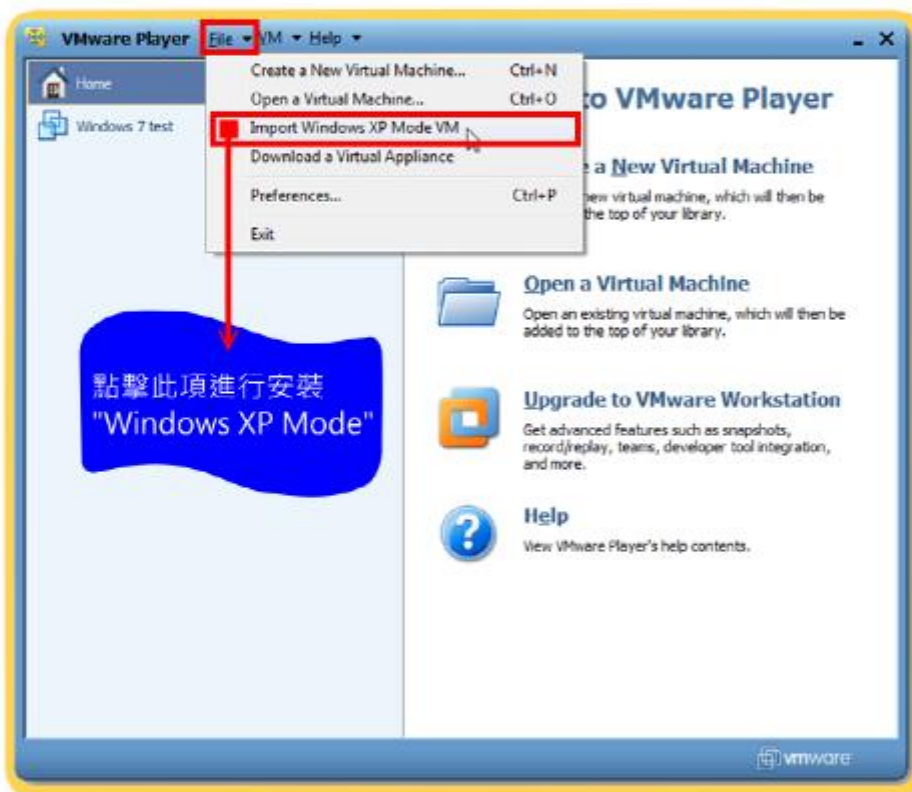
VMware Player File ▾ VM ▾ Help ▾

Home

Windows 7 test

Create a New Virtual Machine... Ctrl+N
Open a Virtual Machine... Ctrl+O
Import Windows XP Mode VM
Download a Virtual Appliance
Preferences... Ctrl+P
Exit

to VMware Player

a New Virtual Machine
new virtual machine, which will then be the top of your library.

Open a Virtual Machine
Open an existing virtual machine, which will then be added to the top of your library.

Upgrade to VMware Workstation
Get advanced features such as snapshots, record/replay, teams, developer tool integration, and more.

Help
View VMware Player's help contents.

點擊此項進行安裝 "Windows XP Mode"

vmware